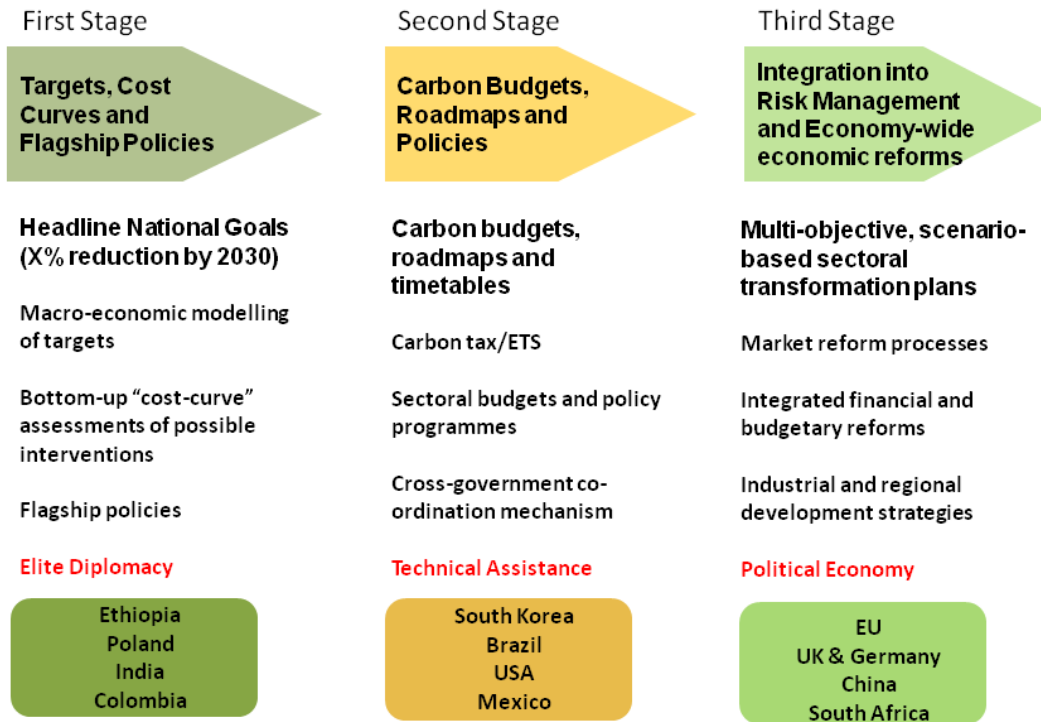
First Stage

Targets, Cost Curves and Flagship Policies

Headline National Goals (X% reduction by 2030)

Macro-economic modelling of targets

Bottom-up "cost-curve" assessments of possible interventions

Flagship policies

Elite Diplomacy

Ethiopia
Poland
India
Colombia

Second Stage

Carbon Budgets, Roadmaps and Policies

Carbon budgets, roadmaps and timetables

Carbon tax/ETS

Sectoral budgets and policy programmes

Cross-government coordination mechanism

Technical Assistance

South Korea
Brazil
USA
Mexico

Third Stage

Integration into Risk Management and Economy-wide economic reforms

Multi-objective, scenario-based sectoral transformation plans

Market reform processes

Integrated financial and budgetary reforms

Industrial and regional development strategies

Political Economy

EU
UK & Germany
China
South Africa